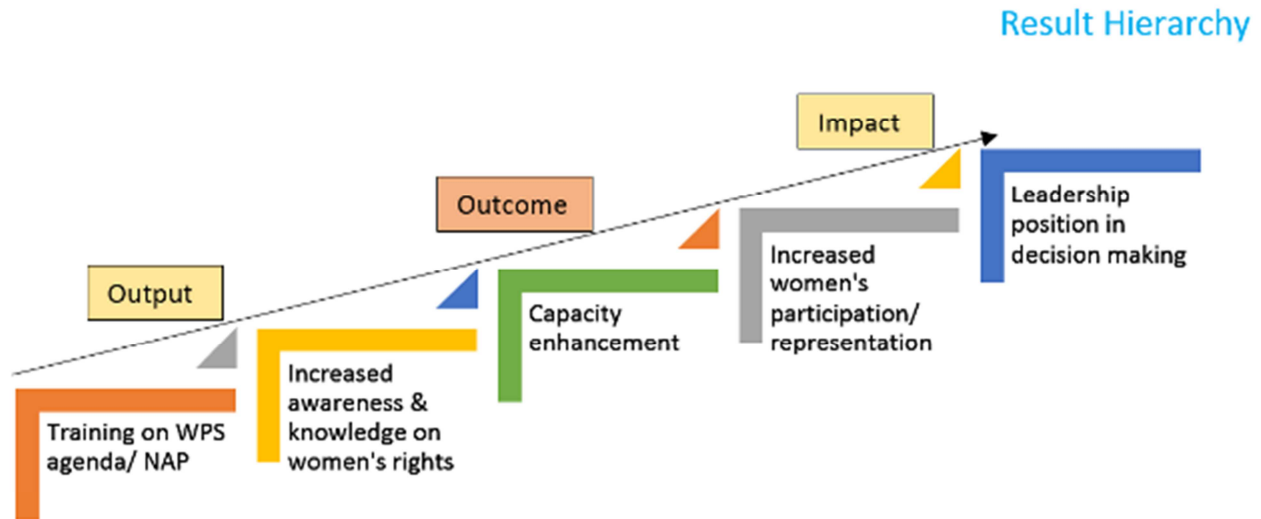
Result Hierarchy

Impact

Outcome

Output

Leadership position in decision making

Increased women's participation/ representation

Capacity enhancement

Increased awareness & knowledge on women's rights

Training on WPS agenda/ NAP